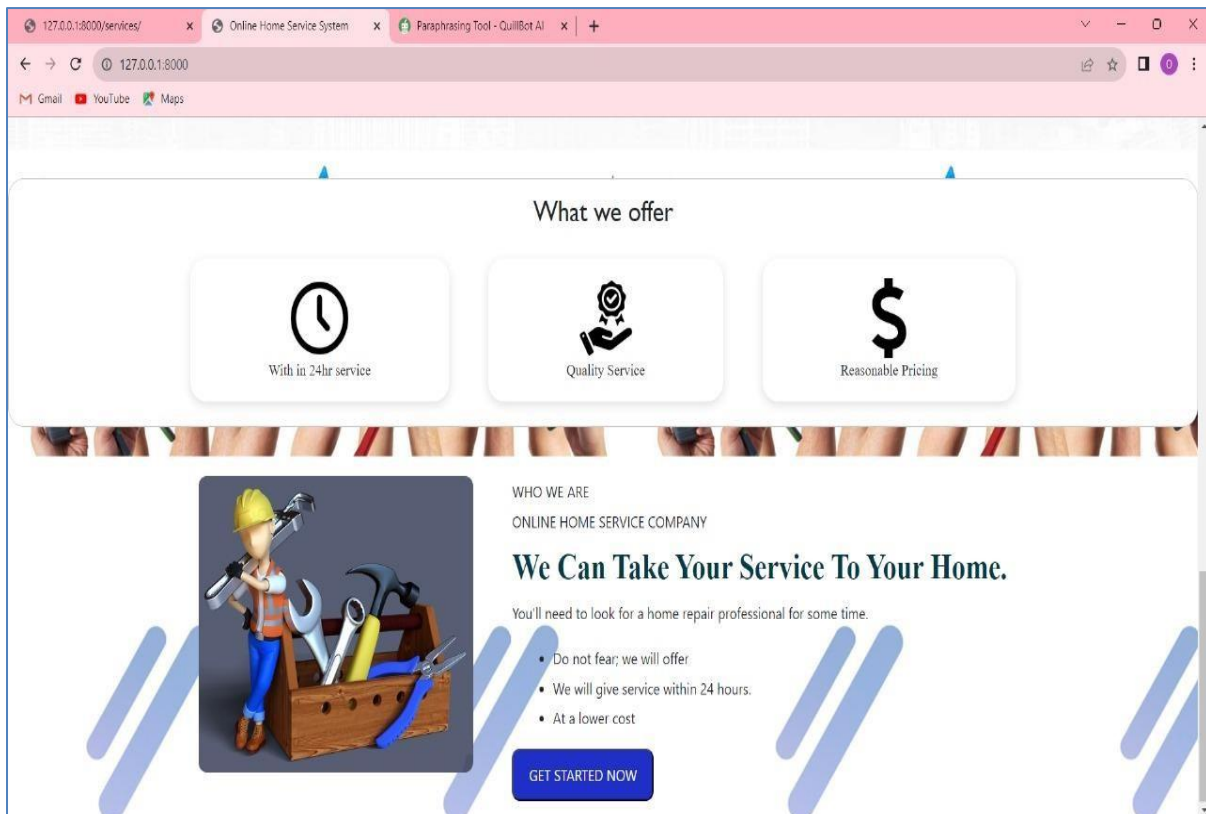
127.0.0.1:8000/services/ × Online Home Service System × Paraphrasing Tool - QuillBot AI × +

127.0.0.1:8000

Gmail YouTube Maps

What we offer

With in 24hr service

Quality Service

Reasonable Pricing

WHO WE ARE

ONLINE HOME SERVICE COMPANY

We Can Take Your Service To Your Home.

You'll need to look for a home repair professional for some time.

- Do not fear; we will offer
- We will give service within 24 hours.
- At a lower cost

GET STARTED NOW